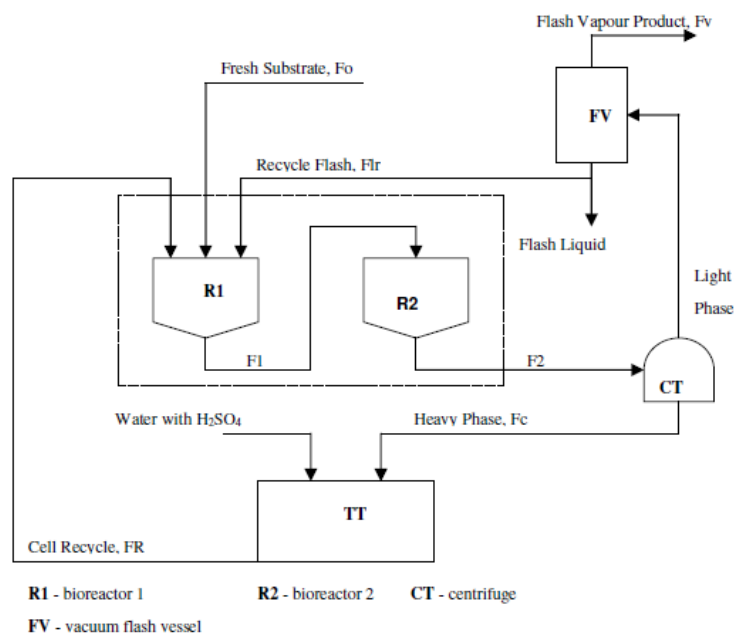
Flash Vapour Product, Fv

Fresh Substrate, Fo

FV

Recycle Flash, Flr

Flash Liquid

Light Phase

R1

R2

F1

F2

CT

Water with $H_2SO_4$

Heavy Phase, Fc

TT

Cell Recycle, FR

**R1** - bioreactor 1 **R2** - bioreactor 2 **CT** - centrifuge

**FV** - vacuum flash vessel